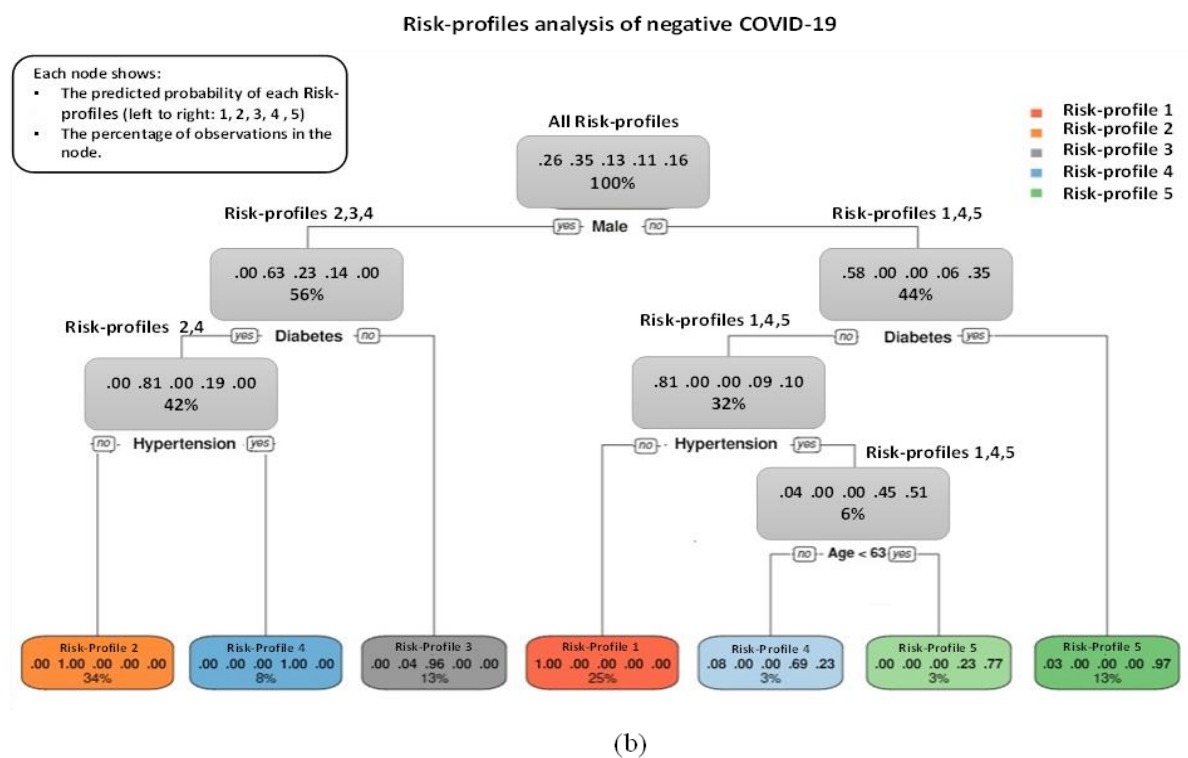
Risk-profiles analysis of negative COVID-19

Each node shows:
▪ The predicted probability of each Risk-profiles (left to right: 1, 2, 3, 4 , 5)
▪ The percentage of observations in the node.

Risk-profile 1
Risk-profile 2
Risk-profile 3
Risk-profile 4
Risk-profile 5

All Risk-profiles
.26 .35 .13 .11 .16
100%

Risk-profiles 2,3,4
yes Male no
Risk-profiles 1,4,5

.00 .63 .23 .14 .00
56%

.58 .00 .00 .06 .35
44%

Risk-profiles 2,4
yes Diabetes no

Risk-profiles 1,4,5
no Diabetes yes

.00 .81 .00 .19 .00
42%

.81 .00 .00 .09 .10
32%

no Hypertension yes

no Hypertension yes
Risk-profiles 1,4,5

.04 .00 .00 .45 .51
6%

no Age < 63 yes

Risk-Profile 2
.00 1.00 .00 .00 .00
34%

Risk-Profile 4
.00 .00 .00 1.00 .00
8%

Risk-Profile 3
.00 .04 .96 .00 .00
13%

Risk-Profile 1
1.00 .00 .00 .00 .00
25%

Risk-Profile 4
.08 .00 .00 .69 .23
3%

Risk-Profile 5
.00 .00 .00 .23 .77
3%

Risk-Profile 5
.03 .00 .00 .00 .97
13%

(b)